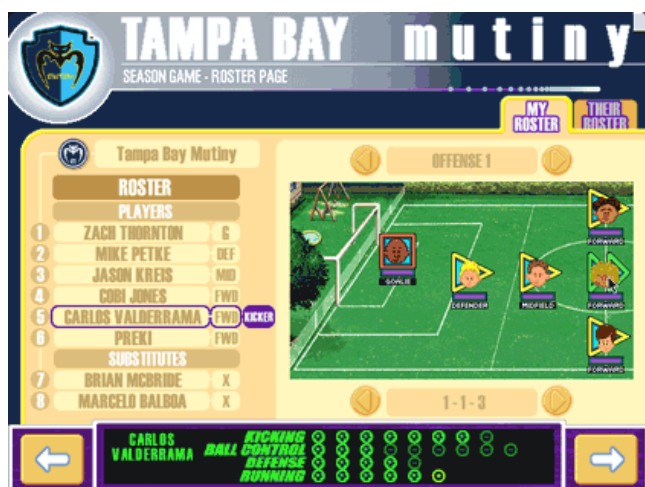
TAMPA BAY mutiny
SEASON GAME - ROSTER PAGE
MY ROSTER
THEIR ROSTER
Tampa Bay Mutiny
ROSTER
PLAYERS
| 1 | ZACH THORNTON | G |
|---|---|---|
| 2 | MIKE PETKE | DEF |
| 3 | JASON KREIS | MID |
| 4 | COBI JONES | FWD |
| 5 | CARLOS VALDERRAMA | FWD |
| 6 | PREKI | FWD |

KICKER

SUBSTITUTES
| 7 | BRIAN MCBRIDE | X |
|---|---|---|
| 8 | MARCELO BALBOA | X |

OFFENSE 1
GOALIE
DEFENDER
MIDFIELD
FORWARD
FORWARD
FORWARD
1-1-3
CARLOS VALDERRAMA
KICKING
BALL CONTROL
DEFENSE
RUNNING